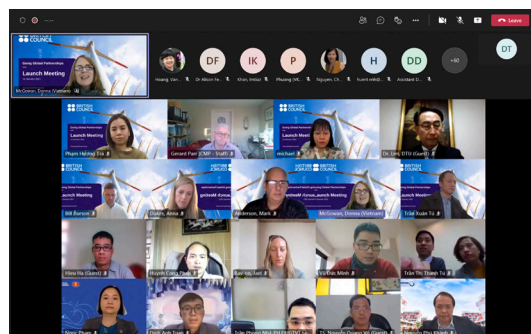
Leave

BRITISH COUNCIL
Going Global Partnerships
Launch Meeting
McGowan, Donna (Vietnam)

Hoang, Van...
DF Dr Alison Fe...
IK Khan, Imtiaz
P Phuong (VK...
Nguyen, Ch...
H huent.mitd...
DD Assistant D...
+60
DT

Phạm Hương Trà
Gerard Parr (CMP - Staff)
michael
Dr. Lưu DTU (Guest)
Bill Burson
Dykes, Anna
Anderson, Mark
McGowan, Donna (Vietnam)
Trần Xuân Tú
Hina Ha (Guest)
Huỳnh Công Pháp
Bayliss, Jael
Vũ Đức Minh
Trần Thị Thanh Tú